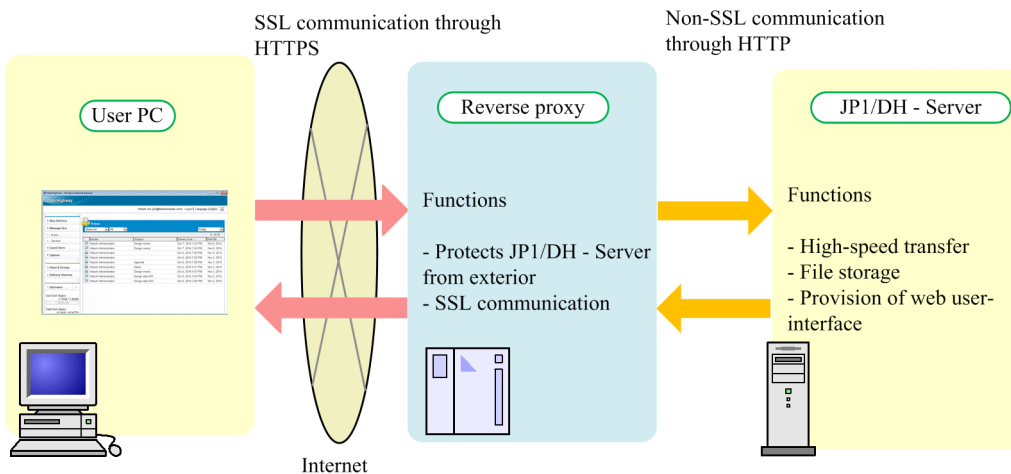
SSL communication through HTTPS

Non-SSL communication through HTTP

User PC

Reverse proxy

JP1/DH - Server

Data Highway

Functions

- Protects JP1/DH - Server from exterior
- SSL communication

Functions

- High-speed transfer
- File storage
- Provision of web user-interface

Internet